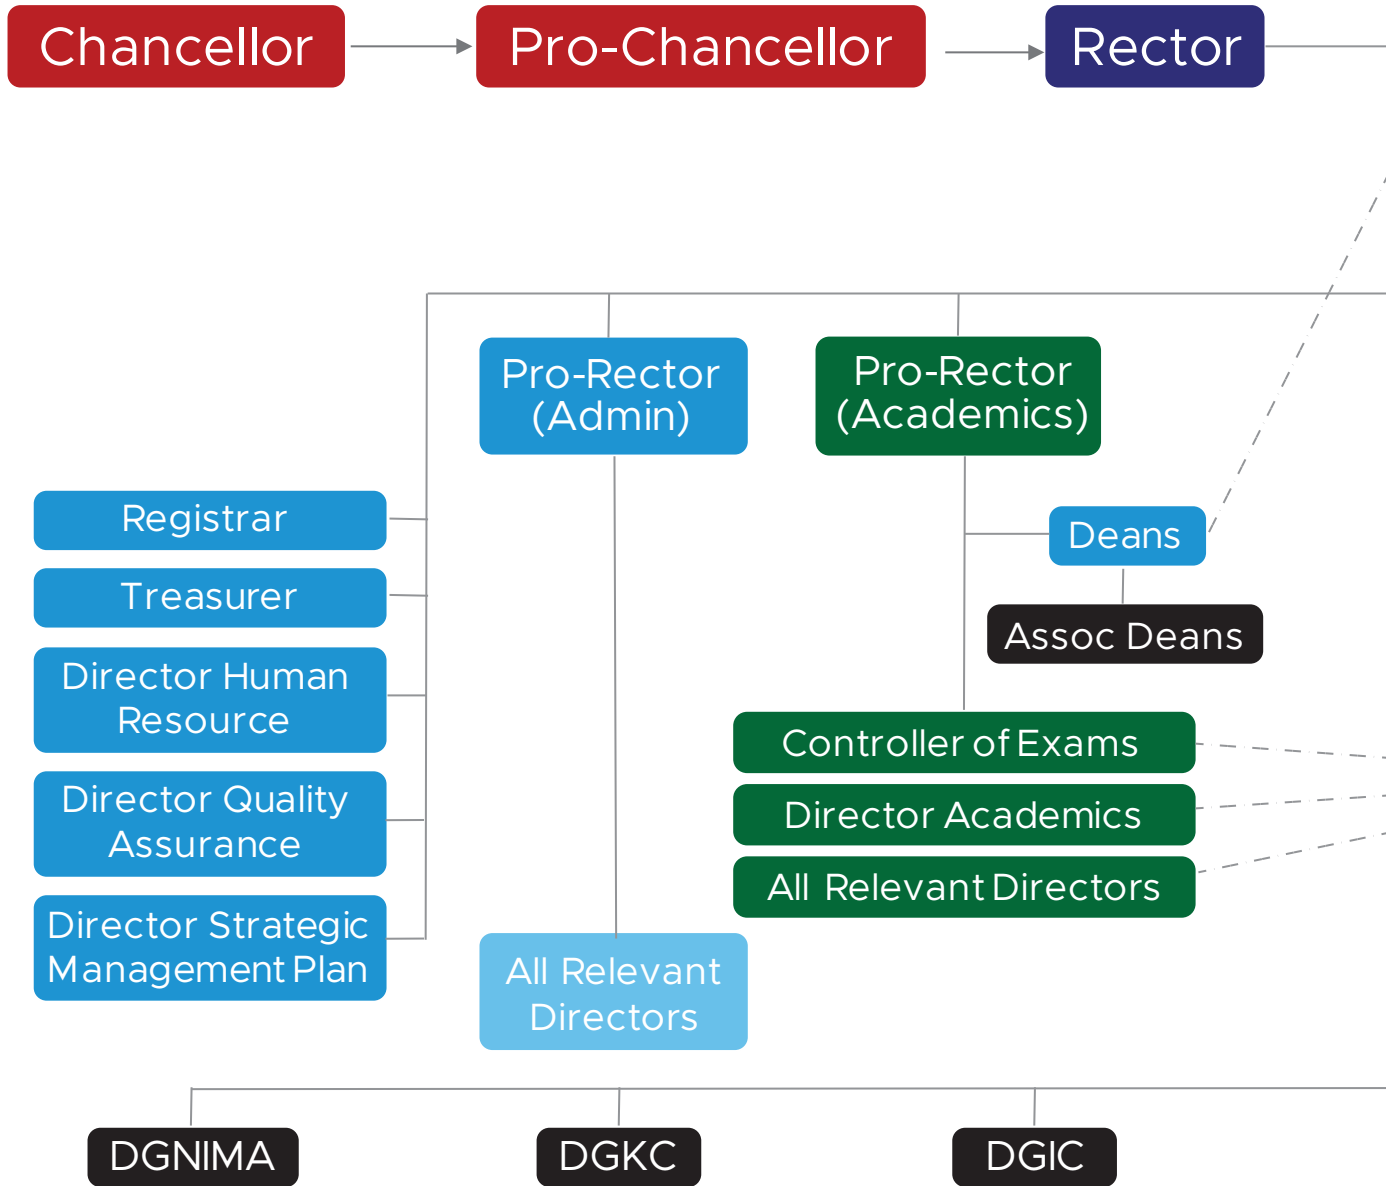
Chancellor

Pro-Chancellor

Rector

Pro-Rector (Admin)

Pro-Rector (Academics)

Registrar

Treasurer

Director Human Resource

Director Quality Assurance

Director Strategic Management Plan

All Relevant Directors

Deans

Assoc Deans

Controller of Exams

Director Academics

All Relevant Directors

DGNIMA

DGKC

DGIC